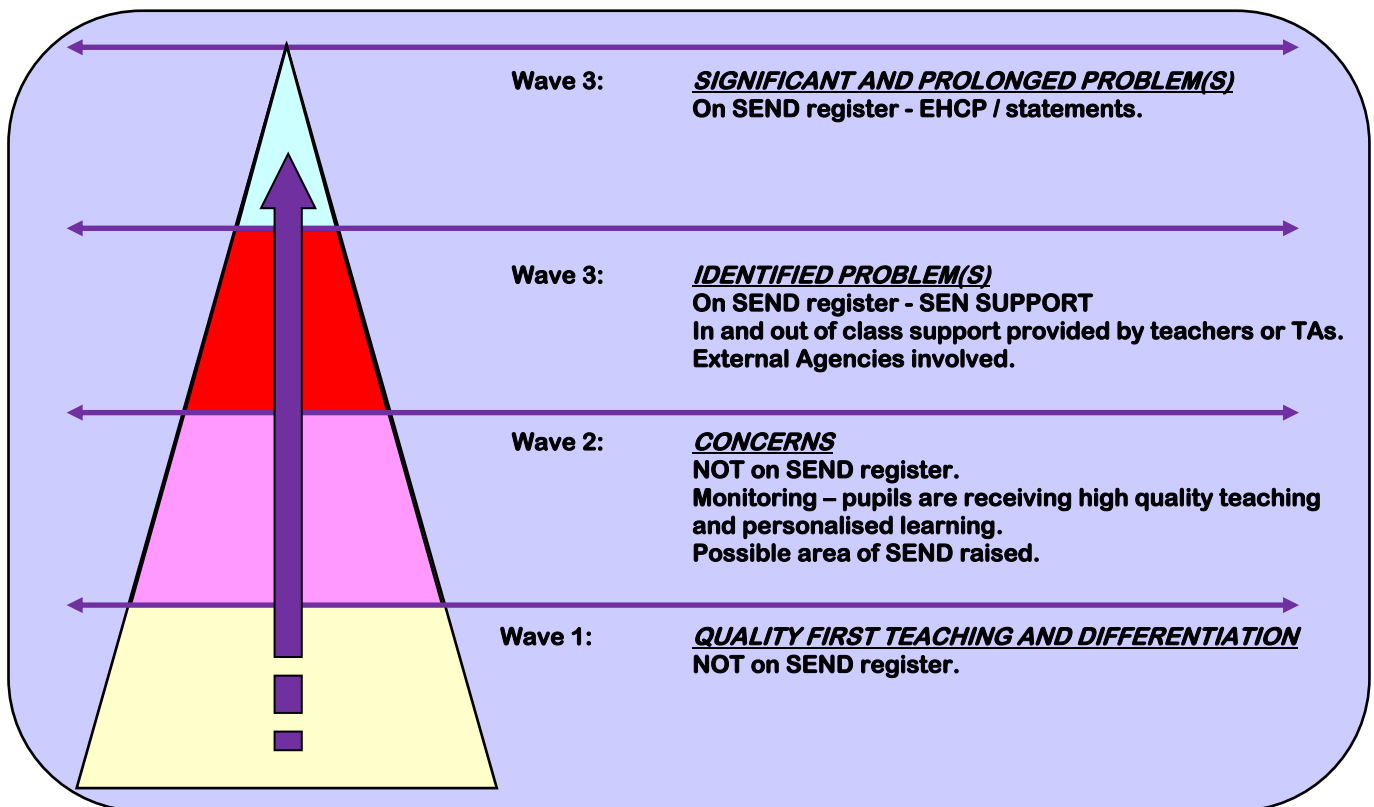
Wave 3: *SIGNIFICANT AND PROLONGED PROBLEM(S)*
On SEND register - EHCP / statements.

Wave 3: *IDENTIFIED PROBLEM(S)*
On SEND register - SEN SUPPORT
In and out of class support provided by teachers or TAs.
External Agencies involved.

Wave 2: *CONCERNS*
NOT on SEND register.
Monitoring – pupils are receiving high quality teaching and personalised learning.
Possible area of SEND raised.

Wave 1: *QUALITY FIRST TEACHING AND DIFFERENTIATION*
NOT on SEND register.